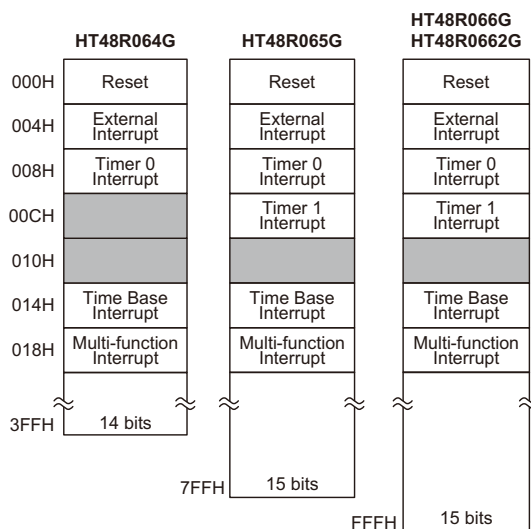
HT48R064G

HT48R065G

HT48R066G
HT48R0662G

000H
004H
008H
00CH
010H
014H
018H
3FFH

Reset
External Interrupt
Timer 0 Interrupt
Time Base Interrupt
Multi-function Interrupt
14 bits

Reset
External Interrupt
Timer 0 Interrupt
Timer 1 Interrupt
Time Base Interrupt
Multi-function Interrupt
7FFH
15 bits

Reset
External Interrupt
Timer 0 Interrupt
Timer 1 Interrupt
Time Base Interrupt
Multi-function Interrupt
FFFH
15 bits